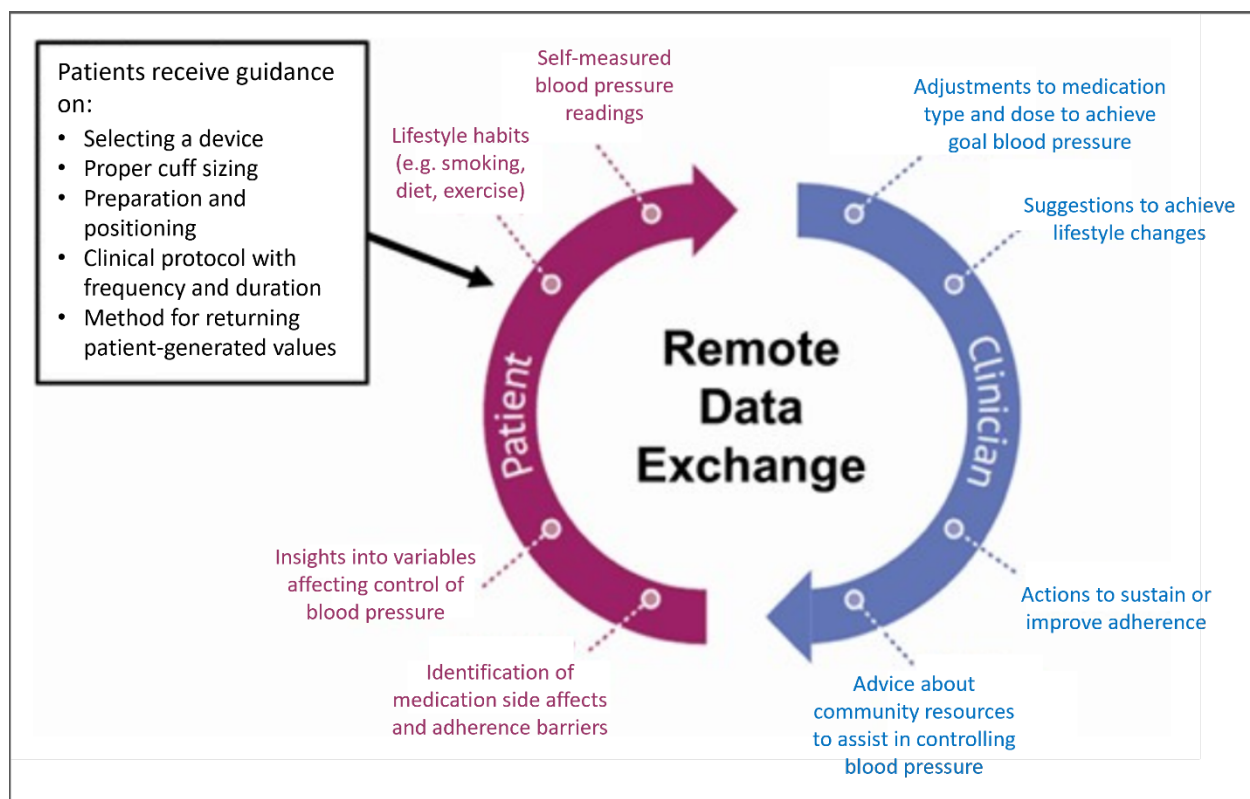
Patients receive guidance on:
- Selecting a device
- Proper cuff sizing
- Preparation and positioning
- Clinical protocol with frequency and duration
- Method for returning patient-generated values

Self-measured blood pressure readings

Lifestyle habits (e.g. smoking, diet, exercise)

Adjustments to medication type and dose to achieve goal blood pressure

Suggestions to achieve lifestyle changes

Patient

Remote Data Exchange

Clinician

Insights into variables affecting control of blood pressure

Identification of medication side affects and adherence barriers

Actions to sustain or improve adherence

Advice about community resources to assist in controlling blood pressure